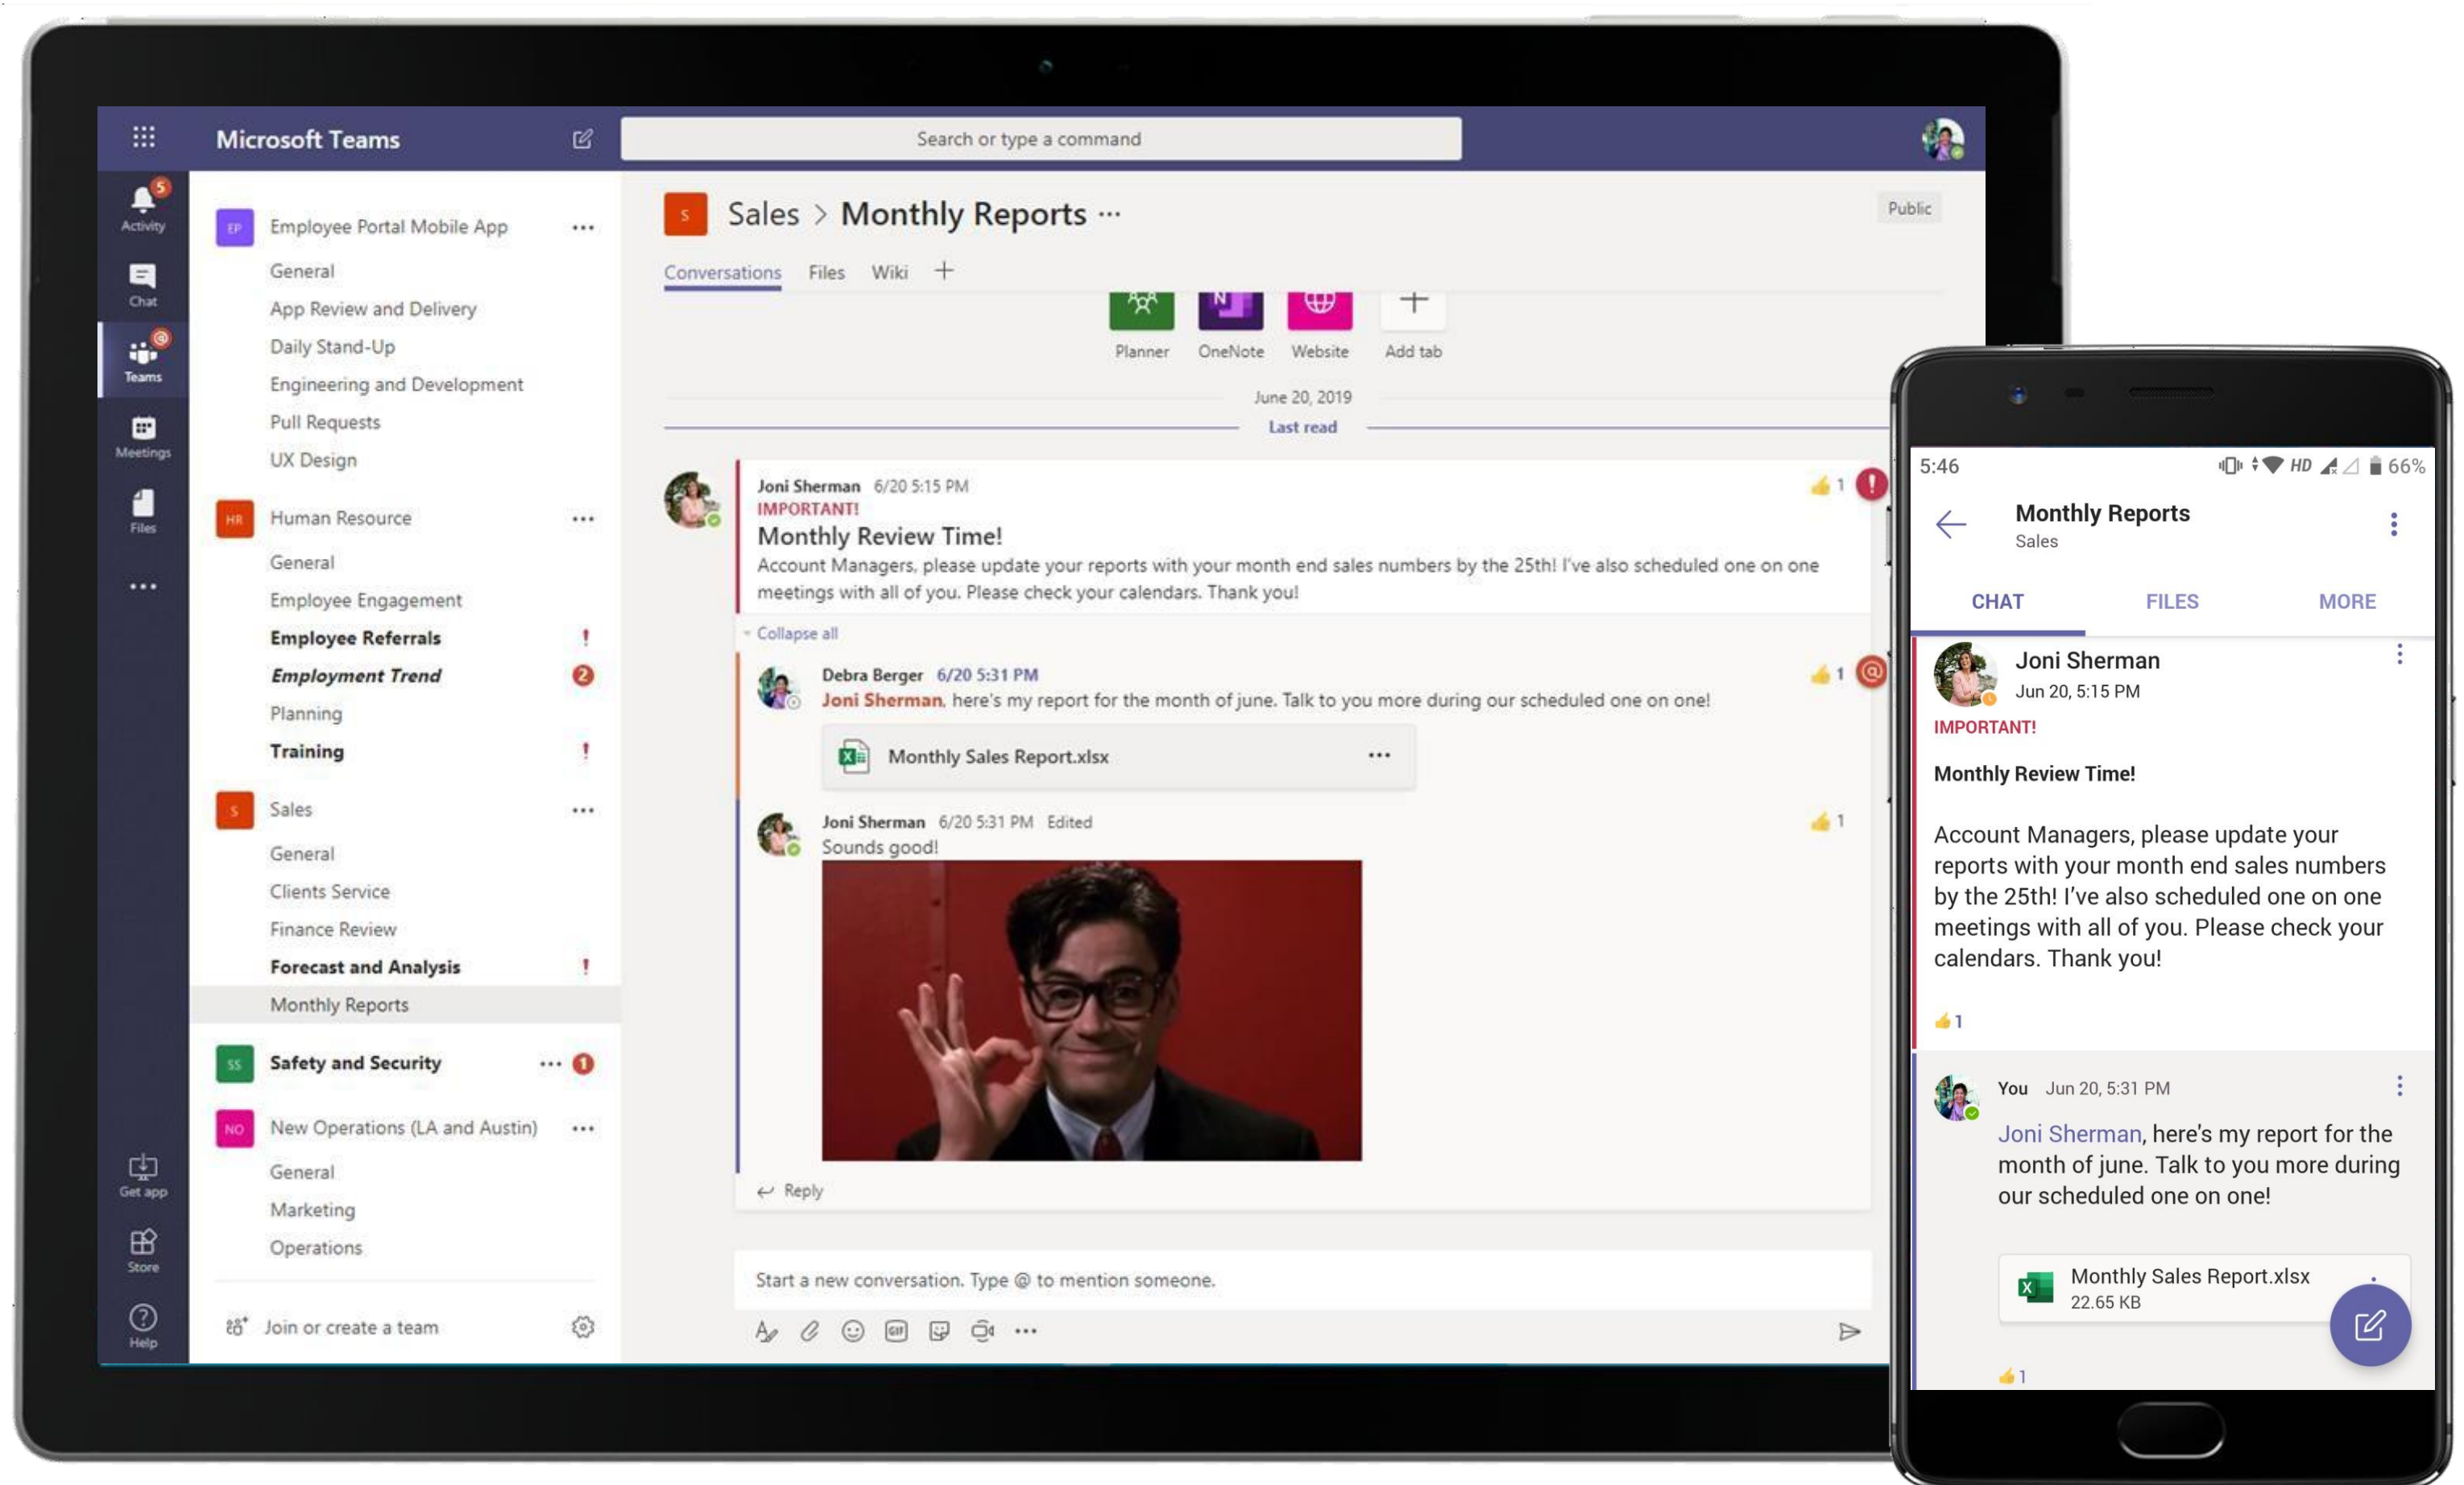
Microsoft Teams

Search or type a command

Activity
5
Chat
Teams
Meetings
Files
...
Get app
Store
Help

EP Employee Portal Mobile App ...
General
App Review and Delivery
Daily Stand-Up
Engineering and Development
Pull Requests
UX Design

HR Human Resource ...
General
Employee Engagement
Employee Referrals !
Employment Trend 2
Planning
Training !

S Sales ...
General
Clients Service
Finance Review
Forecast and Analysis !
Monthly Reports

SS Safety and Security ... 1

NO New Operations (LA and Austin) ...
General
Marketing
Operations

Join or create a team

S Sales > Monthly Reports ...
Public

Conversations Files Wiki +

Planner OneNote Website Add tab

June 20, 2019
Last read

Joni Sherman 6/20 5:15 PM
IMPORTANT!
Monthly Review Time!
Account Managers, please update your reports with your month end sales numbers by the 25th! I've also scheduled one on one meetings with all of you. Please check your calendars. Thank you!
1

Collapse all

Debra Berger 6/20 5:31 PM
Joni Sherman, here's my report for the month of june. Talk to you more during our scheduled one on one!
1
Monthly Sales Report.xlsx ...

Joni Sherman 6/20 5:31 PM Edited
Sounds good!
1

Reply

Start a new conversation. Type @ to mention someone.

5:46 HD 66%
Monthly Reports
Sales
CHAT FILES MORE

Joni Sherman
Jun 20, 5:15 PM
IMPORTANT!
Monthly Review Time!

Account Managers, please update your reports with your month end sales numbers by the 25th! I've also scheduled one on one meetings with all of you. Please check your calendars. Thank you!

1

You Jun 20, 5:31 PM
Joni Sherman, here's my report for the month of june. Talk to you more during our scheduled one on one!

Monthly Sales Report.xlsx
22.65 KB

1